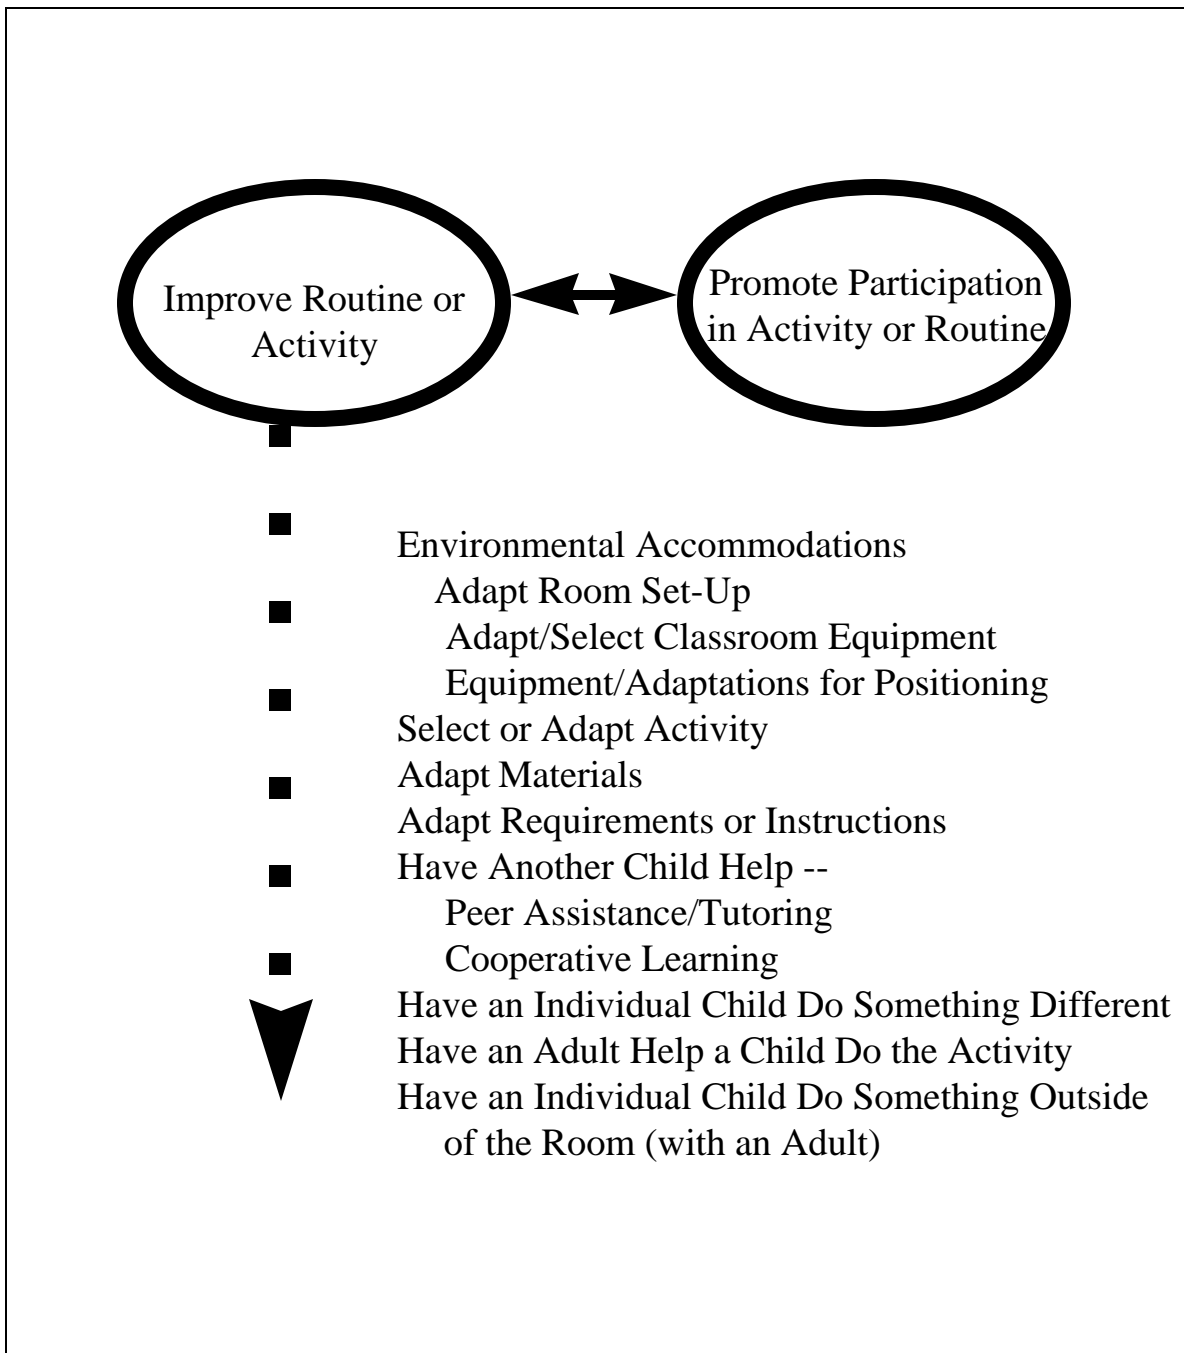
Improve Routine or Activity

Promote Participation in Activity or Routine

Environmental Accommodations
Adapt Room Set-Up
Adapt/Select Classroom Equipment
Equipment/Adaptations for Positioning
Select or Adapt Activity
Adapt Materials
Adapt Requirements or Instructions
Have Another Child Help --
Peer Assistance/Tutoring
Cooperative Learning
Have an Individual Child Do Something Different
Have an Adult Help a Child Do the Activity
Have an Individual Child Do Something Outside of the Room (with an Adult)